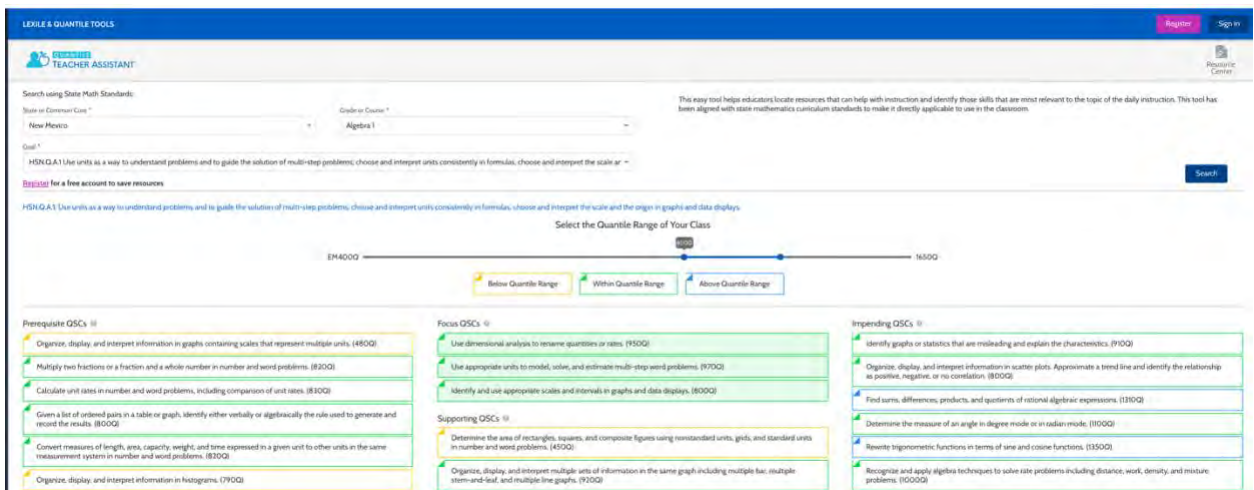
LEXILE & QUANTILE TOOLS

Register Sign in

QUANTILE TEACHER ASSISTANT

Resource Center

Search using State Math Standards:

State or Common Core *
New Mexico

Grade or Course *
Algebra I

This easy tool helps educators locate resources that can help with instruction and identify those skills that are most relevant to the topic of the daily instruction. This tool has been aligned with state mathematics curriculum standards to make it directly applicable to use in the classroom.

Goal *
HSN.Q.A.1 Use units as a way to understand problems and to guide the solution of multi-step problems; choose and interpret units consistently in formulas; choose and interpret the scale ar

Register for a free account to save resources

Search

HSN.Q.A.1: Use units as a way to understand problems and to guide the solution of multi-step problems; choose and interpret units consistently in formulas; choose and interpret the scale and the origin in graphs and data displays.

Select the Quantile Range of Your Class

EM400Q 800Q 1650Q

Below Quantile Range Within Quantile Range Above Quantile Range

Prerequisite QSCs

Organize, display, and interpret information in graphs containing scales that represent multiple units. (480Q)

Multiply two fractions or a fraction and a whole number in number and word problems. (820Q)

Calculate unit rates in number and word problems, including comparison of unit rates. (830Q)

Given a list of ordered pairs in a table or graph, identify either verbally or algebraically the rule used to generate and record the results. (800Q)

Convert measures of length, area, capacity, weight, and time expressed in a given unit to other units in the same measurement system in number and word problems. (820Q)

Organize, display, and interpret information in histograms. (790Q)

Focus QSCs

Use dimensional analysis to rename quantities or rates. (950Q)

Use appropriate units to model, solve, and estimate multi-step word problems. (970Q)

Identify and use appropriate scales and intervals in graphs and data displays. (800Q)

Supporting QSCs

Determine the area of rectangles, squares, and composite figures using nonstandard units, grids, and standard units in number and word problems. (450Q)

Organize, display, and interpret multiple sets of information in the same graph including multiple bar, multiple stem-and-leaf, and multiple line graphs. (920Q)

Impending QSCs

Identify graphs or statistics that are misleading and explain the characteristics. (910Q)

Organize, display, and interpret information in scatter plots. Approximate a trend line and identify the relationship as positive, negative, or no correlation. (800Q)

Find sums, differences, products, and quotients of rational algebraic expressions. (1310Q)

Determine the measure of an angle in degree mode or in radian mode. (1100Q)

Rewrite trigonometric functions in terms of sine and cosine functions. (1350Q)

Recognize and apply algebra techniques to solve rate problems including distance, work, density, and mixture problems. (1000Q)